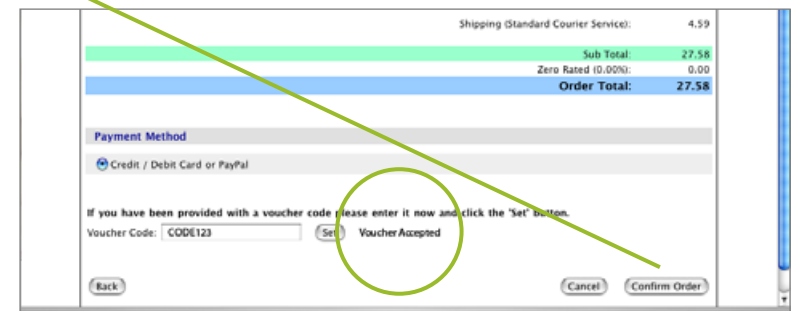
Shipping (Standard Courier Service): 4.59

Sub Total: 27.58
Zero Rated (0.00%): 0.00
Order Total: 27.58

Payment Method

Credit / Debit Card or PayPal

If you have been provided with a voucher code please enter it now and click the 'Set' button.
Voucher Code: CODE123 Set Voucher Accepted

Back Cancel Confirm Order